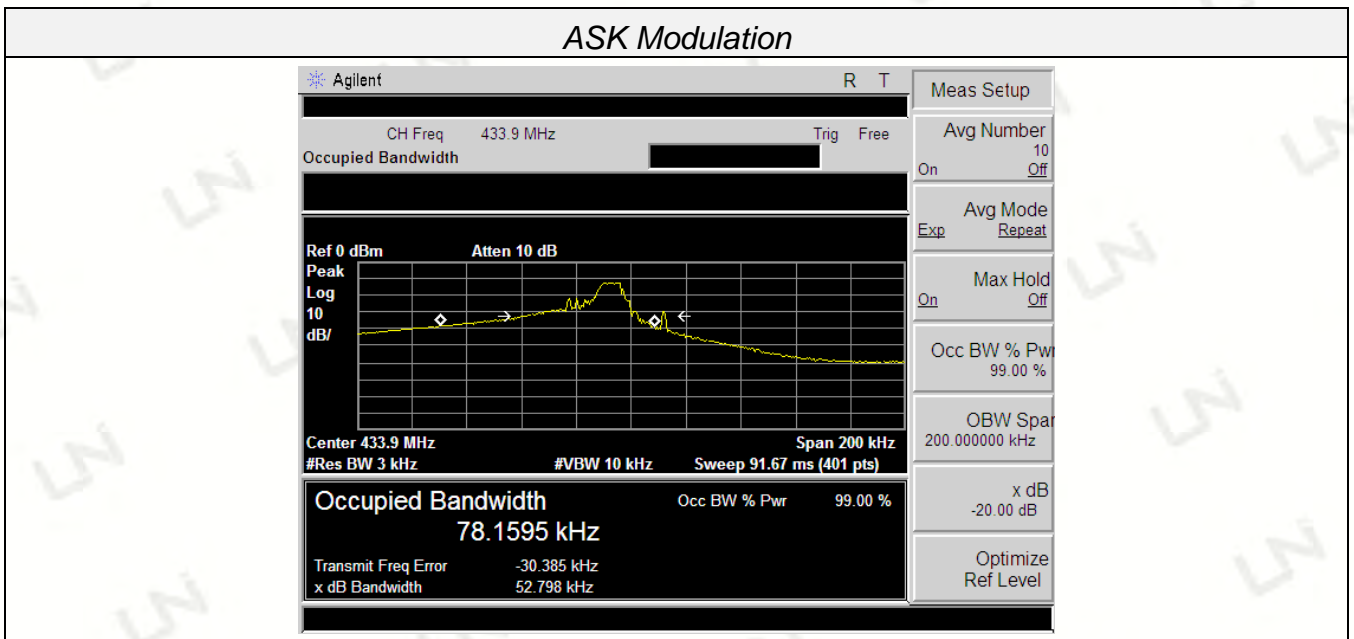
ASK Modulation

Agilent R T

CH Freq 433.9 MHz Trig Free
Occupied Bandwidth

Ref 0 dBm Atten 10 dB
Peak
Log
10
dB/

Center 433.9 MHz Span 200 kHz
#Res BW 3 kHz #VBW 10 kHz Sweep 91.67 ms (401 pts)

Occupied Bandwidth
78.1595 kHz
Occ BW % Pwr 99.00 %

Transmit Freq Error -30.385 kHz
x dB Bandwidth 52.798 kHz

Meas Setup

Avg Number
10
On Off

Avg Mode
Exp Repeat

Max Hold
On Off

Occ BW % Pwr
99.00 %

OBW Span
200.000000 kHz

x dB
-20.00 dB

Optimize
Ref Level